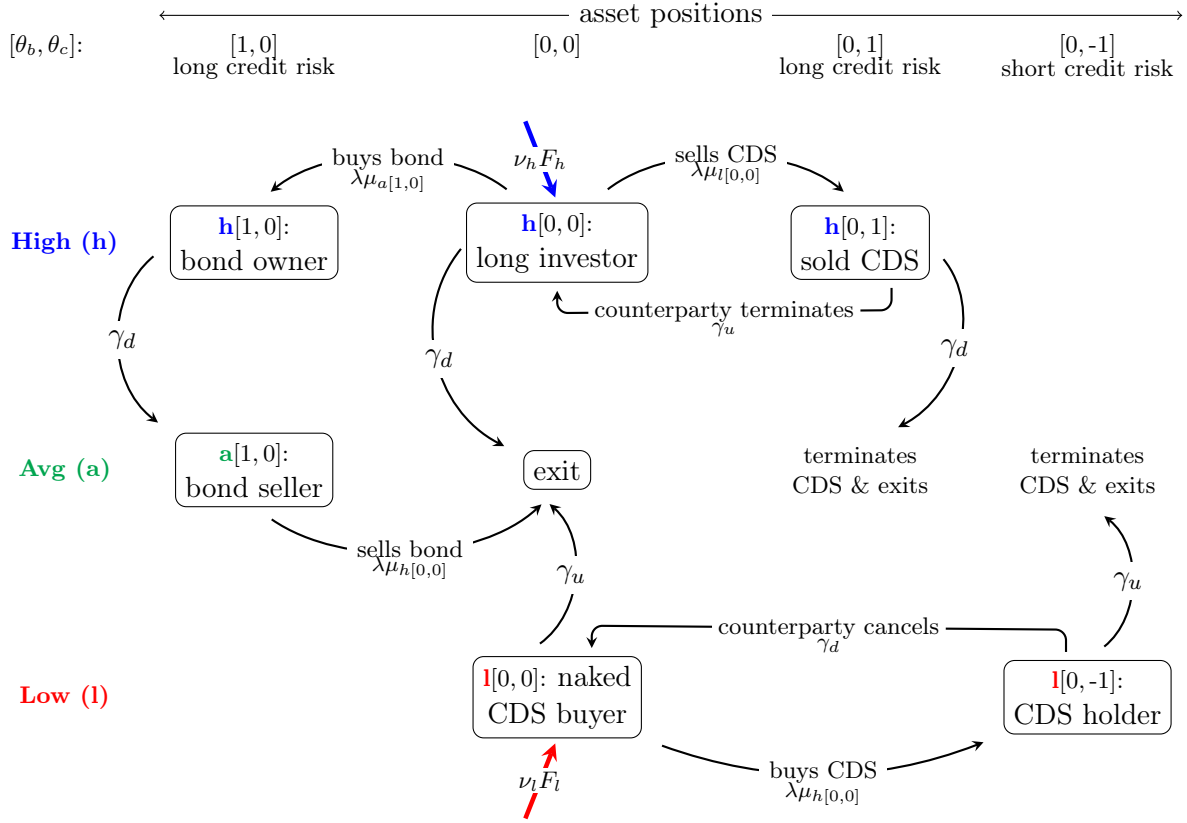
asset positions

$[\theta_b, \theta_c]$:

[1, 0]
long credit risk

[0, 0]

[0, 1]
long credit risk

[0, -1]
short credit risk

High (h)

buys bond
$\lambda\mu_{a[1,0]}$

$\nu_h F_h$

sells CDS
$\lambda\mu_{l[0,0]}$

**h**[1, 0]:
bond owner

**h**[0, 0]:
long investor

**h**[0, 1]:
sold CDS

counterparty terminates
$\gamma_u$

$\gamma_d$

$\gamma_d$

$\gamma_d$

Avg (a)

**a**[1, 0]:
bond seller

exit

terminates
CDS & exits

terminates
CDS & exits

sells bond
$\lambda\mu_{h[0,0]}$

$\gamma_u$

$\gamma_u$

counterparty cancels
$\gamma_d$

Low (l)

**l**[0, 0]: naked
CDS buyer

**l**[0, -1]:
CDS holder

$\nu_l F_l$

buys CDS
$\lambda\mu_{h[0,0]}$